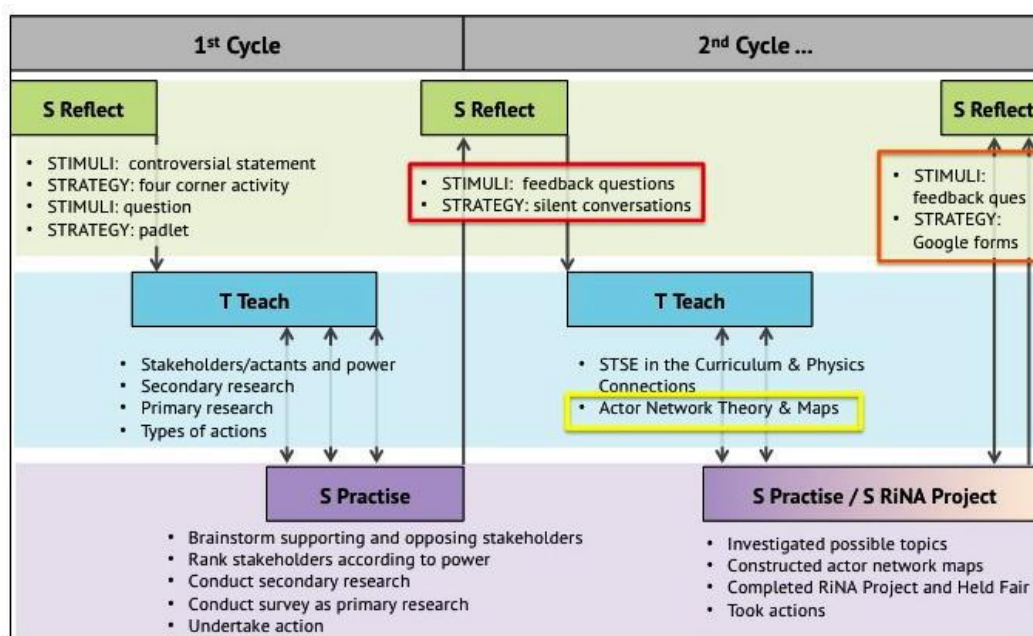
1st Cycle

2nd Cycle ...

S Reflect

- STIMULI: controversial statement
- STRATEGY: four corner activity
- STIMULI: question
- STRATEGY: padlet

S Reflect

- STIMULI: feedback questions
- STRATEGY: silent conversations

S Reflect

- STIMULI: feedback ques
- STRATEGY: Google forms

T Teach

- Stakeholders/actants and power
- Secondary research
- Primary research
- Types of actions

T Teach

- STSE in the Curriculum & Physics Connections
- Actor Network Theory & Maps

S Practise

- Brainstorm supporting and opposing stakeholders
- Rank stakeholders according to power
- Conduct secondary research
- Conduct survey as primary research
- Undertake action

S Practise / S RiNA Project

- Investigated possible topics
- Constructed actor network maps
- Completed RiNA Project and Held Fair
- Took actions